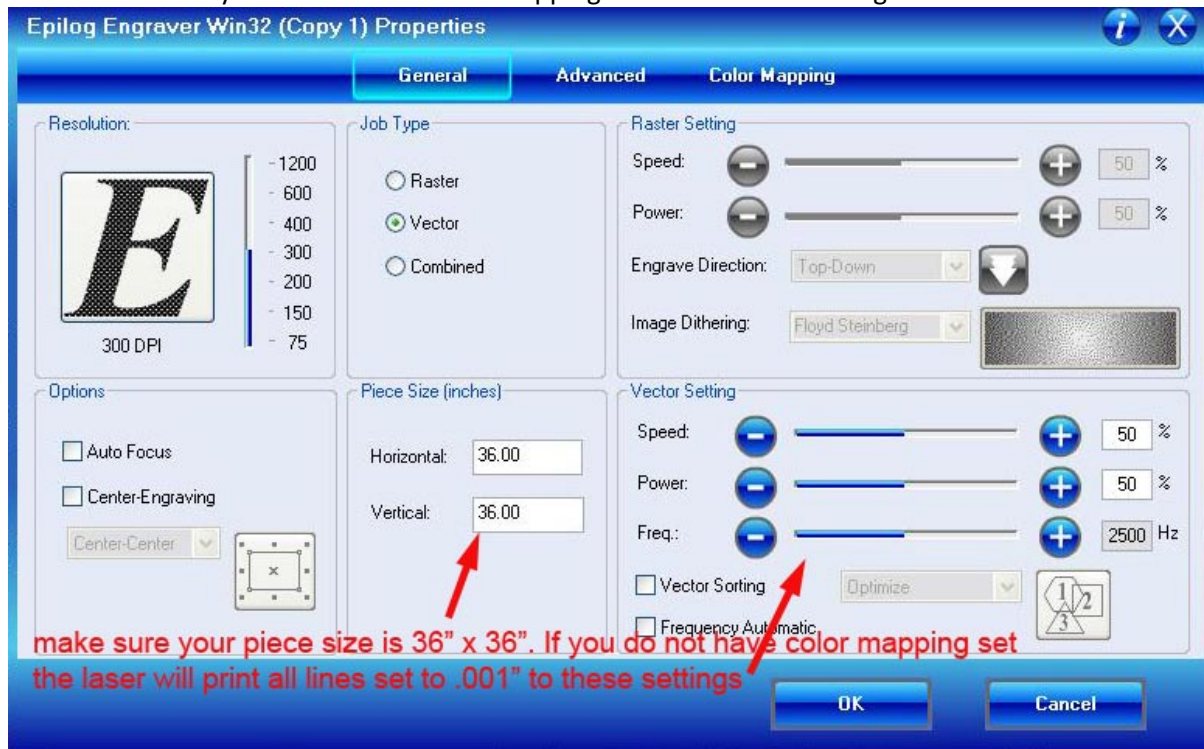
Epilog Engraver Win32 (Copy 1) Properties

General Advanced Color Mapping

Resolution:

E

1200
600
400
300
200
150
75

300 DPI

Job Type

Raster
Vector
Combined

Raster Setting

Speed: 50 %

Power: 50 %

Engrave Direction: Top-Down

Image Dithering: Floyd Steinberg

Options

Auto Focus

Center-Engraving

Center-Center

Piece Size (inches)

Horizontal: 36.00

Vertical: 36.00

Vector Setting

Speed: 50 %

Power: 50 %

Freq.: 2500 Hz

Vector Sorting Optimize

Frequency Automatic

1 2 3

make sure your piece size is 36" x 36". If you do not have color mapping set the laser will print all lines set to .001" to these settings

OK Cancel